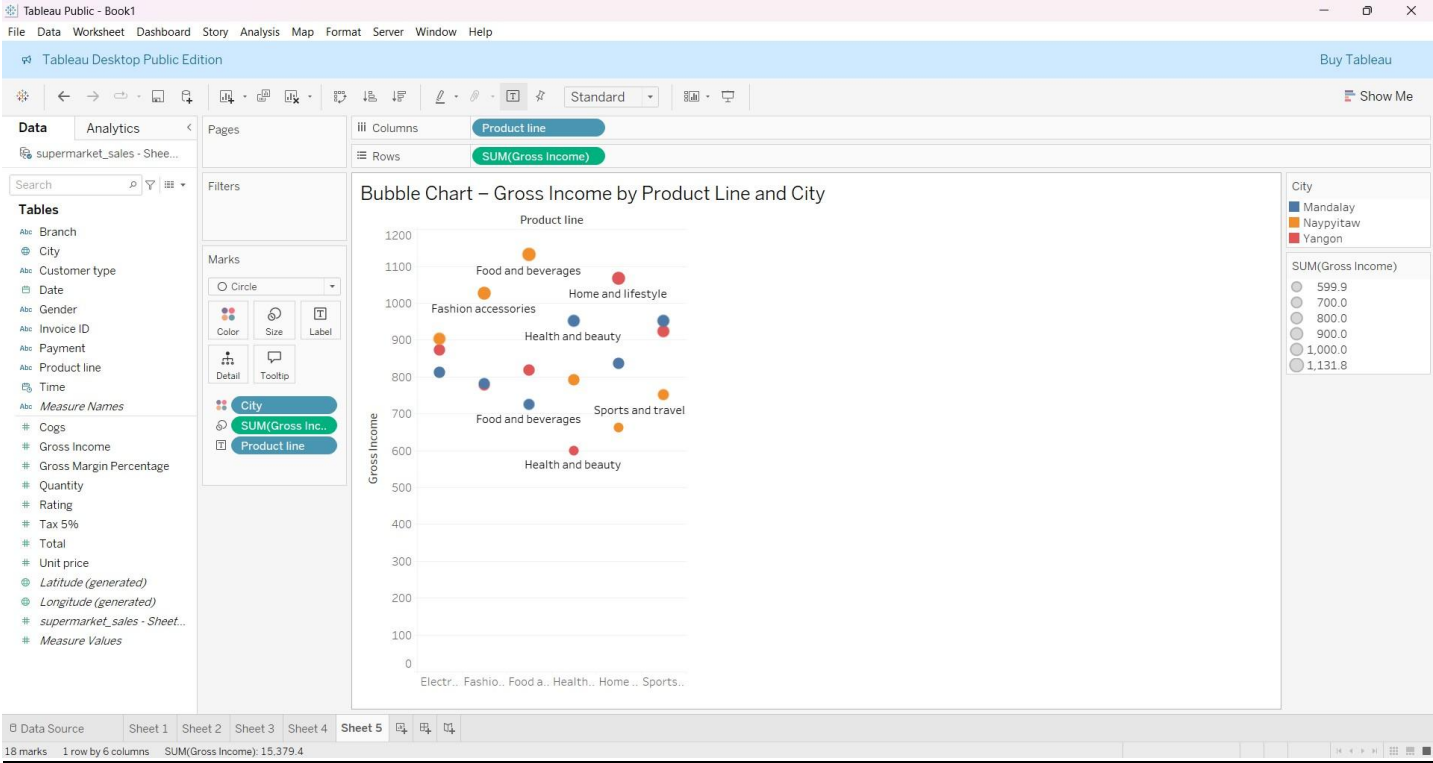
Tableau Public - Book1

File Data Worksheet Dashboard Story Analysis Map Format Server Window Help

Tableau Desktop Public Edition

Buy Tableau

Standard

Show Me

Data Analytics

supermarket_sales - Shee...

Search

Tables

Branch
City
Customer type
Date
Gender
Invoice ID
Payment
Product line
Time
Measure Names
Cogs
Gross Income
Gross Margin Percentage
Quantity
Rating
Tax 5%
Total
Unit price
Latitude (generated)
Longitude (generated)
supermarket_sales - Sheet...
Measure Values

Pages

Filters

Marks

Circle

Color Size Label

Detail Tooltip

City
SUM(Gross Inc..
Product line

Columns Product line

Rows SUM(Gross Income)

Bubble Chart – Gross Income by Product Line and City

Product line

Gross Income

1200
1100
1000
900
800
700
600
500
400
300
200
100
0

Food and beverages
Home and lifestyle
Fashion accessories
Health and beauty
Food and beverages
Sports and travel
Health and beauty

Electr.. Fashio.. Food a.. Health.. Home .. Sports..

City
Mandalay
Naypyitaw
Yangon

SUM(Gross Income)
599.9
700.0
800.0
900.0
1,000.0
1,131.8

Data Source Sheet 1 Sheet 2 Sheet 3 Sheet 4 Sheet 5

18 marks 1 row by 6 columns SUM(Gross Income): 15,379.4